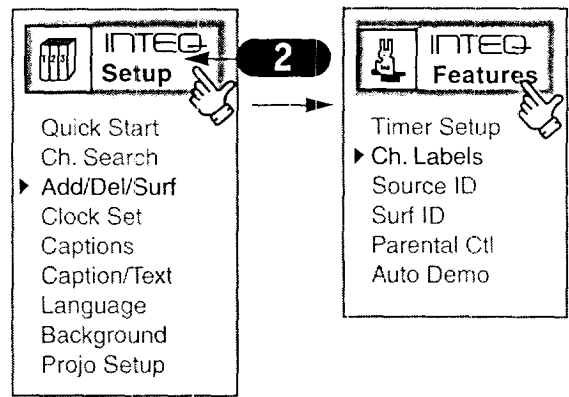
123

INTEQ
Setup

2

Quick Start
Ch. Search
▶ Add/Del/Surf
Clock Set
Captions
Caption/Text
Language
Background
Projo Setup

INTEQ
Features

Timer Setup
▶ Ch. Labels
Source ID
Surf ID
Parental Ctl
Auto Demo